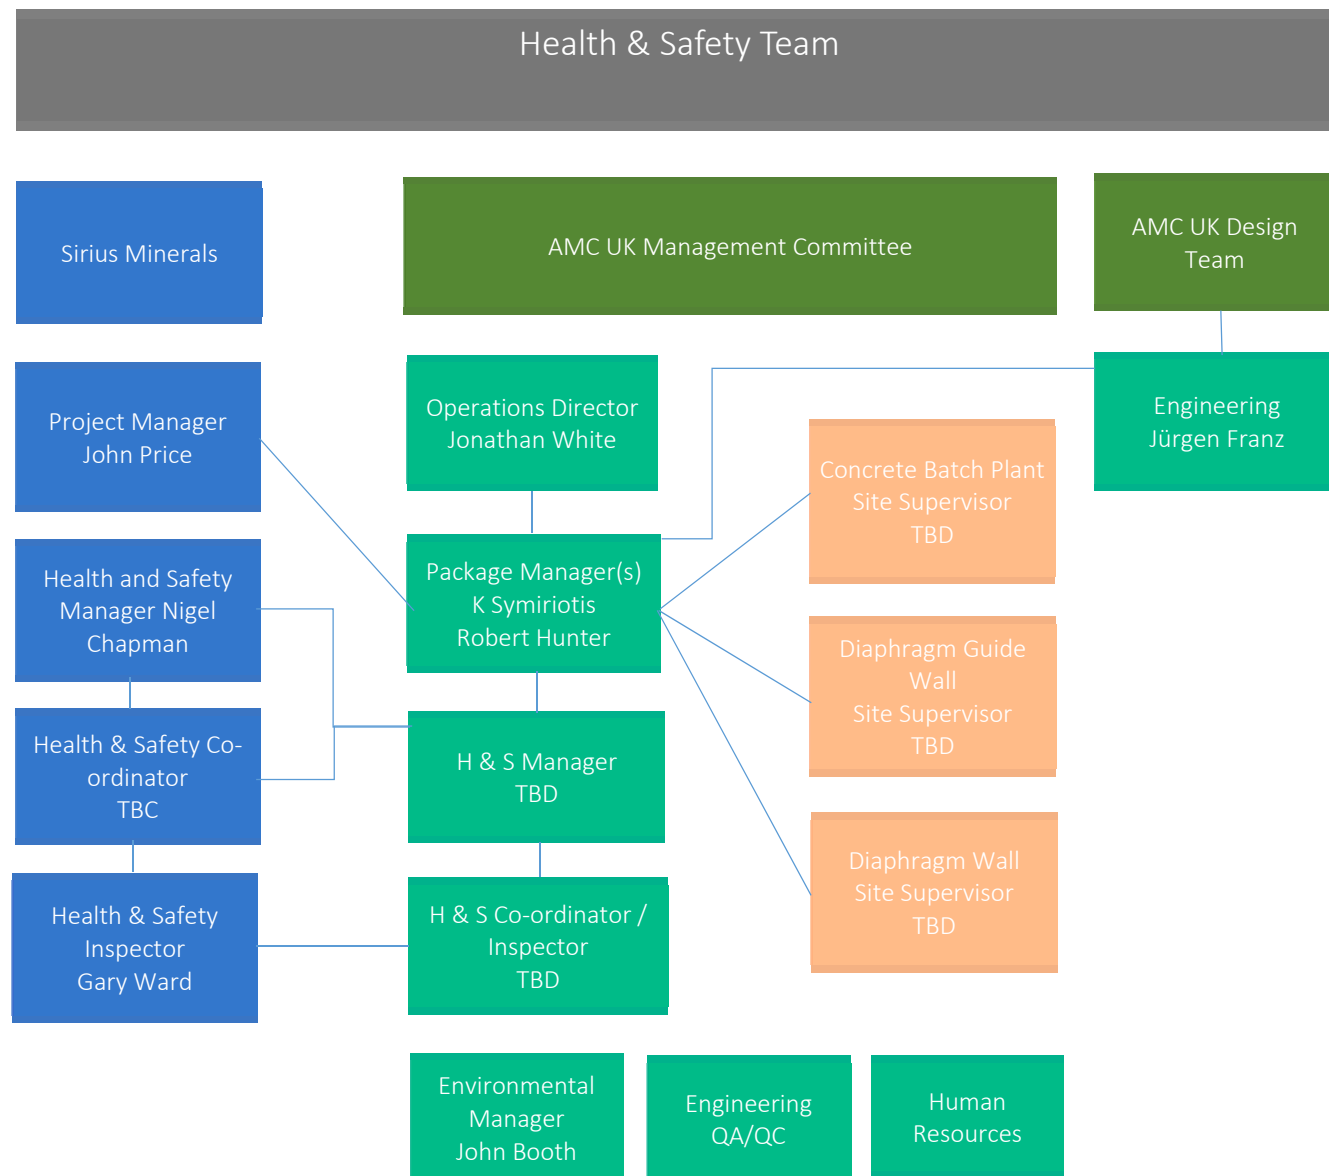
Health & Safety Team

Sirius Minerals

AMC UK Management Committee

AMC UK Design Team

Project Manager John Price

Operations Director Jonathan White

Engineering Jürgen Franz

Concrete Batch Plant Site Supervisor TBD

Health and Safety Manager Nigel Chapman

Package Manager(s) K Symiriotis Robert Hunter

Diaphragm Guide Wall Site Supervisor TBD

Health & Safety Co-ordinator TBC

H & S Manager TBD

Diaphragm Wall Site Supervisor TBD

Health & Safety Inspector Gary Ward

H & S Co-ordinator / Inspector TBD

Environmental Manager John Booth

Engineering QA/QC

Human Resources